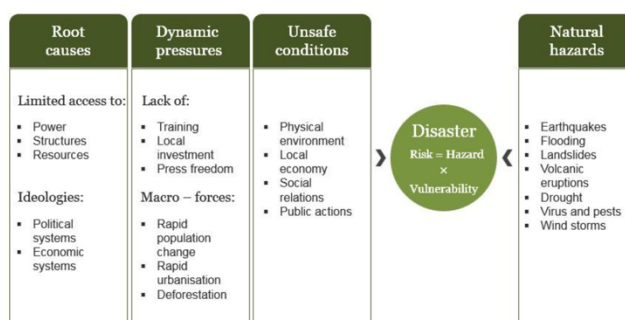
Root causes

Limited access to:

- Power
- Structures
- Resources

Ideologies:

- Political systems
- Economic systems

Dynamic pressures

Lack of:

- Training
- Local investment
- Press freedom

Macro – forces:

- Rapid population change
- Rapid urbanisation
- Deforestation

Unsafe conditions

- Physical environment
- Local economy
- Social relations
- Public actions

Disaster
Risk = Hazard × Vulnerability

Natural hazards

- Earthquakes
- Flooding
- Landslides
- Volcanic eruptions
- Drought
- Virus and pests
- Wind storms